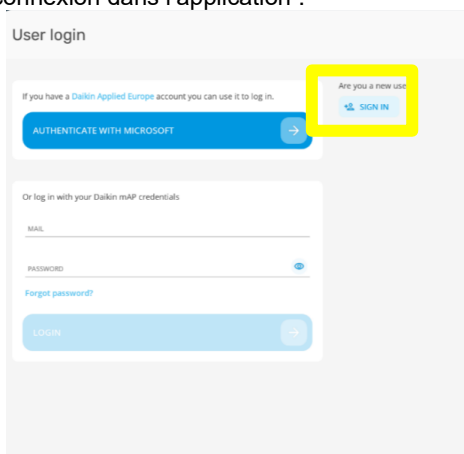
onnexion dans l'application :

User login

If you have a Daikin Applied Europe account you can use it to log in.

AUTHENTICATE WITH MICROSOFT

Are you a new use

SIGN IN

Or log in with your Daikin mAP credentials

MAIL

PASSWORD

Forgot password?

LOGIN